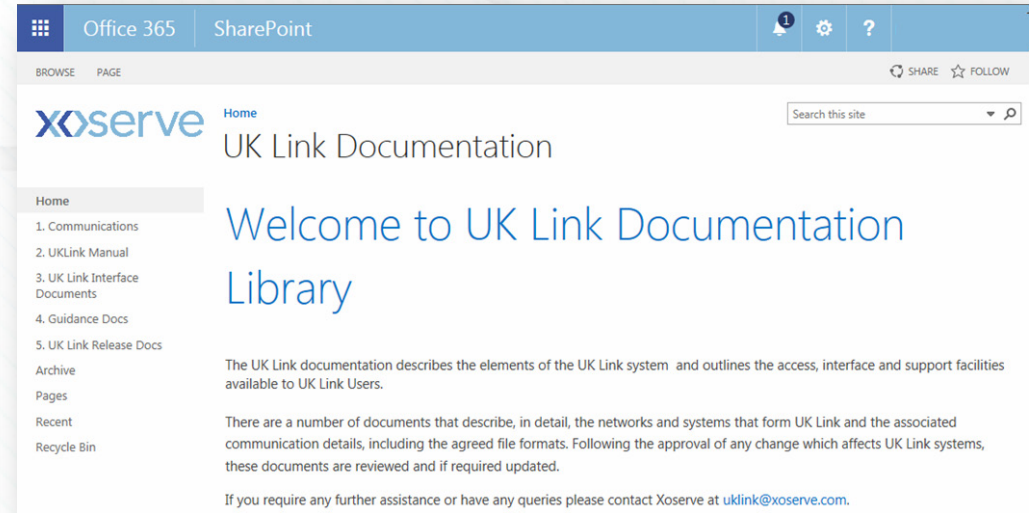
Office 365 SharePoint

1

?

BROWSE PAGE

SHARE FOLLOW

xoserve

Home

UK Link Documentation

Search this site

Home
1. Communications
2. UKLink Manual
3. UK Link Interface Documents
4. Guidance Docs
5. UK Link Release Docs
Archive
Pages
Recent
Recycle Bin

Welcome to UK Link Documentation Library

The UK Link documentation describes the elements of the UK Link system and outlines the access, interface and support facilities available to UK Link Users.

There are a number of documents that describe, in detail, the networks and systems that form UK Link and the associated communication details, including the agreed file formats. Following the approval of any change which affects UK Link systems, these documents are reviewed and if required updated.

If you require any further assistance or have any queries please contact Xoserve at uklink@xoserve.com.